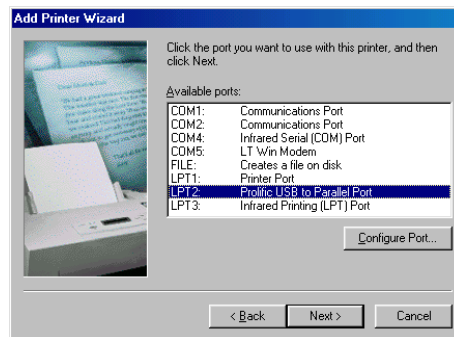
Add Printer Wizard

Click the port you want to use with this printer, and then click Next.

Available ports:

| | |
|---|---|
| COM1: | Communications Port |
| COM2: | Communications Port |
| COM4: | Infrared Serial (COM) Port |
| COM5: | LT Win Modem |
| FILE: | Creates a file on disk |
| LPT1: | Printer Port |
| LPT2: | Prolific USB to Parallel Port |
| LPT3: | Infrared Printing (LPT) Port |

Configure Port...

< Back Next > Cancel